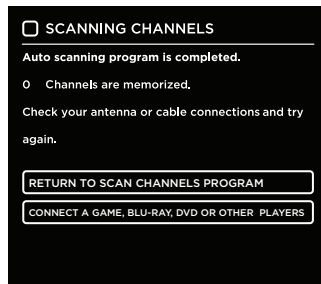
SCANNING CHANNELS

Auto scanning program is completed.

0 Channels are memorized.

Check your antenna or cable connections and try again.

RETURN TO SCAN CHANNELS PROGRAM

CONNECT A GAME, BLU-RAY, DVD OR OTHER PLAYERS